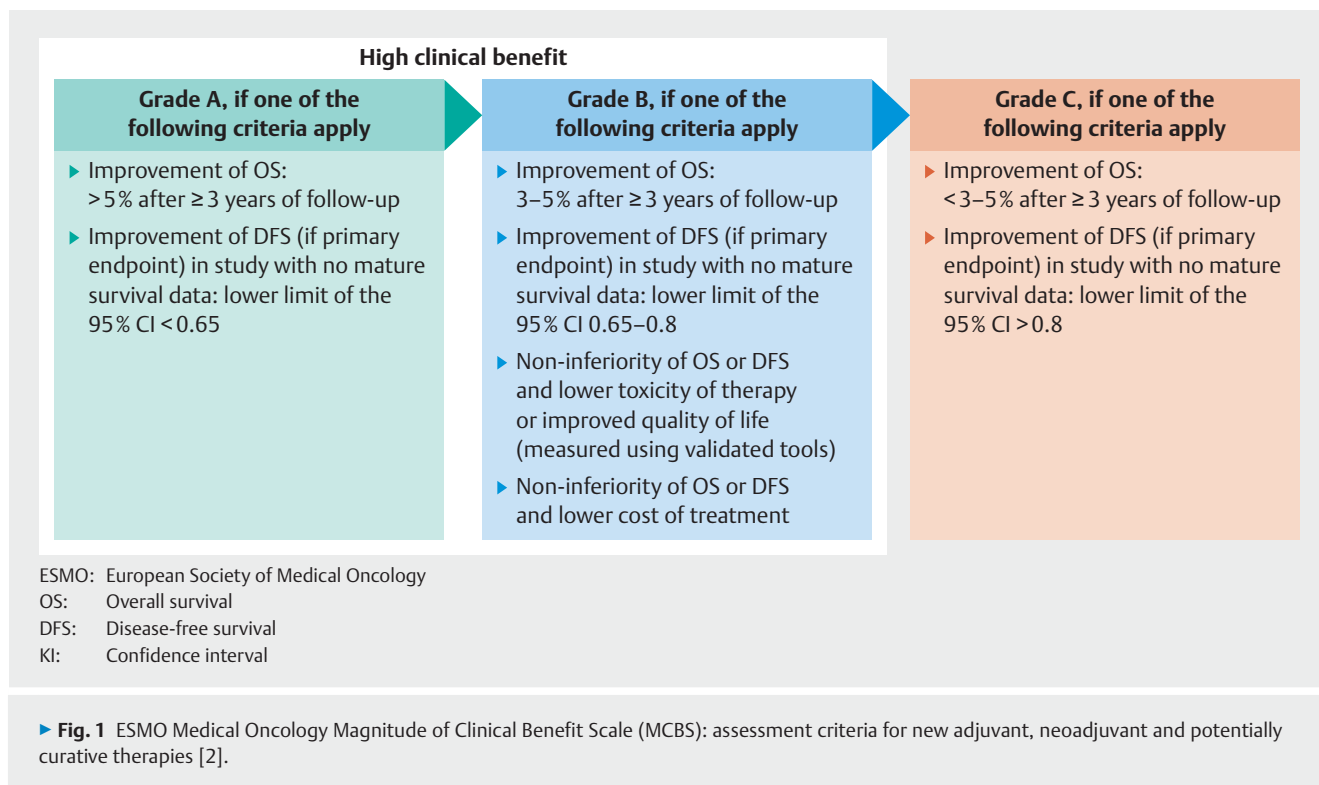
High clinical benefit

Grade A, if one of the following criteria apply

- Improvement of OS: > 5% after ≥ 3 years of follow-up
- Improvement of DFS (if primary endpoint) in study with no mature survival data: lower limit of the 95% CI < 0.65

Grade B, if one of the following criteria apply

- Improvement of OS: 3–5% after ≥ 3 years of follow-up
- Improvement of DFS (if primary endpoint) in study with no mature survival data: lower limit of the 95% CI 0.65–0.8
- Non-inferiority of OS or DFS and lower toxicity of therapy or improved quality of life (measured using validated tools)
- Non-inferiority of OS or DFS and lower cost of treatment

Grade C, if one of the following criteria apply

- Improvement of OS: < 3–5% after ≥ 3 years of follow-up
- Improvement of DFS (if primary endpoint) in study with no mature survival data: lower limit of the 95% CI > 0.8

ESMO: European Society of Medical Oncology
OS: Overall survival
DFS: Disease-free survival
KI: Confidence interval

Fig. 1 ESMO Medical Oncology Magnitude of Clinical Benefit Scale (MCBS): assessment criteria for new adjuvant, neoadjuvant and potentially curative therapies [2].